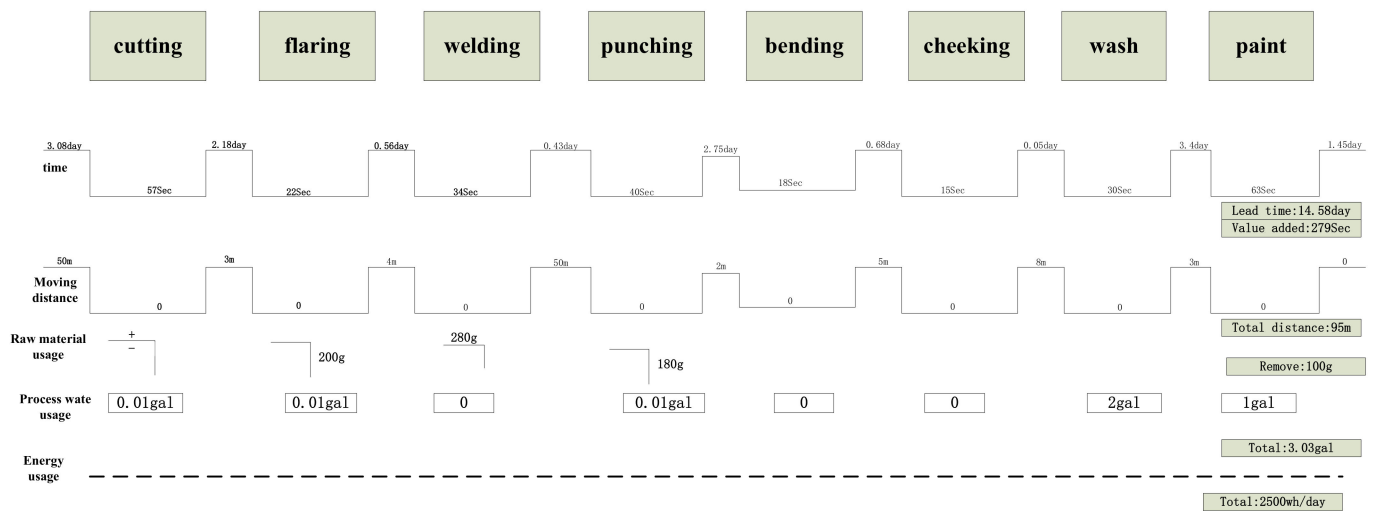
cutting flaring welding punching bending cheeking wash paint

time
3.08day 57Sec 2.18day 22Sec 0.56day 34Sec 0.43day 40Sec 2.75day 18Sec 0.68day 15Sec 0.05day 30Sec 3.4day 63Sec 1.45day

Lead time:14.58day
Value added:279Sec

Moving distance
50m 0 3m 0 4m 0 50m 0 2m 0 5m 0 8m 0 3m 0 0

Total distance:95m

Raw material usage
+
−
200g 280g 180g

Remove:100g

Process wate usage
0.01gal 0.01gal 0 0.01gal 0 0 2gal 1gal

Total:3.03gal

Energy usage

Total:2500wh/day